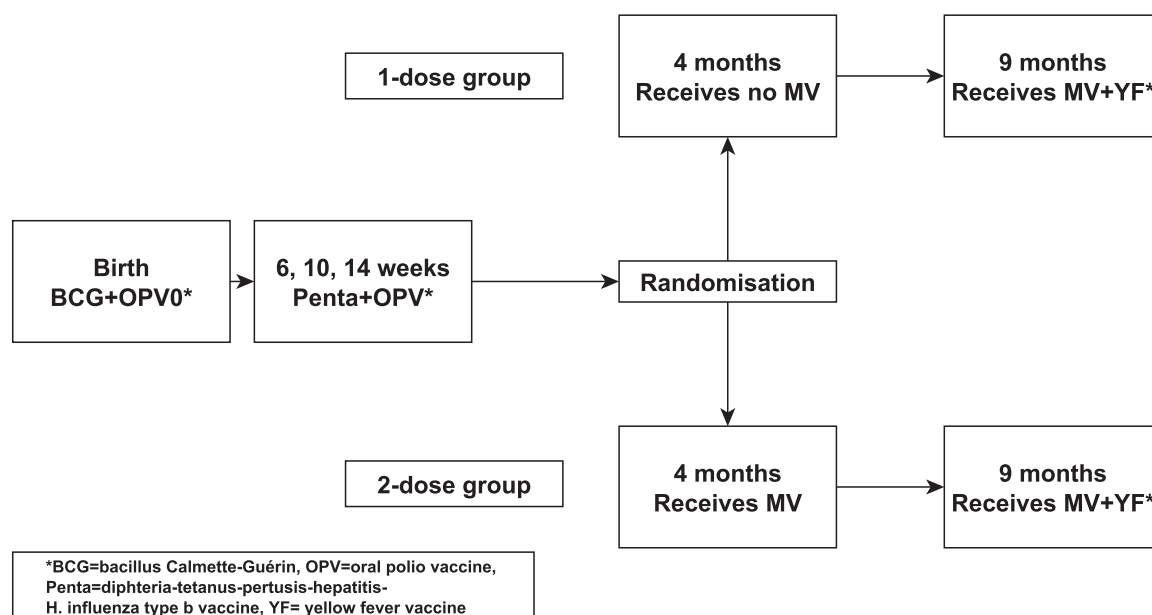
1-dose group

4 months
Receives no MV

9 months
Receives MV+YF*

Birth
BCG+OPV0*

6, 10, 14 weeks
Penta+OPV*

Randomisation

2-dose group

4 months
Receives MV

9 months
Receives MV+YF*

*BCG=bacillus Calmette-Guérin, OPV=oral polio vaccine, Penta=diphteria-tetanus-pertusis-hepatitis-H. influenza type b vaccine, YF= yellow fever vaccine